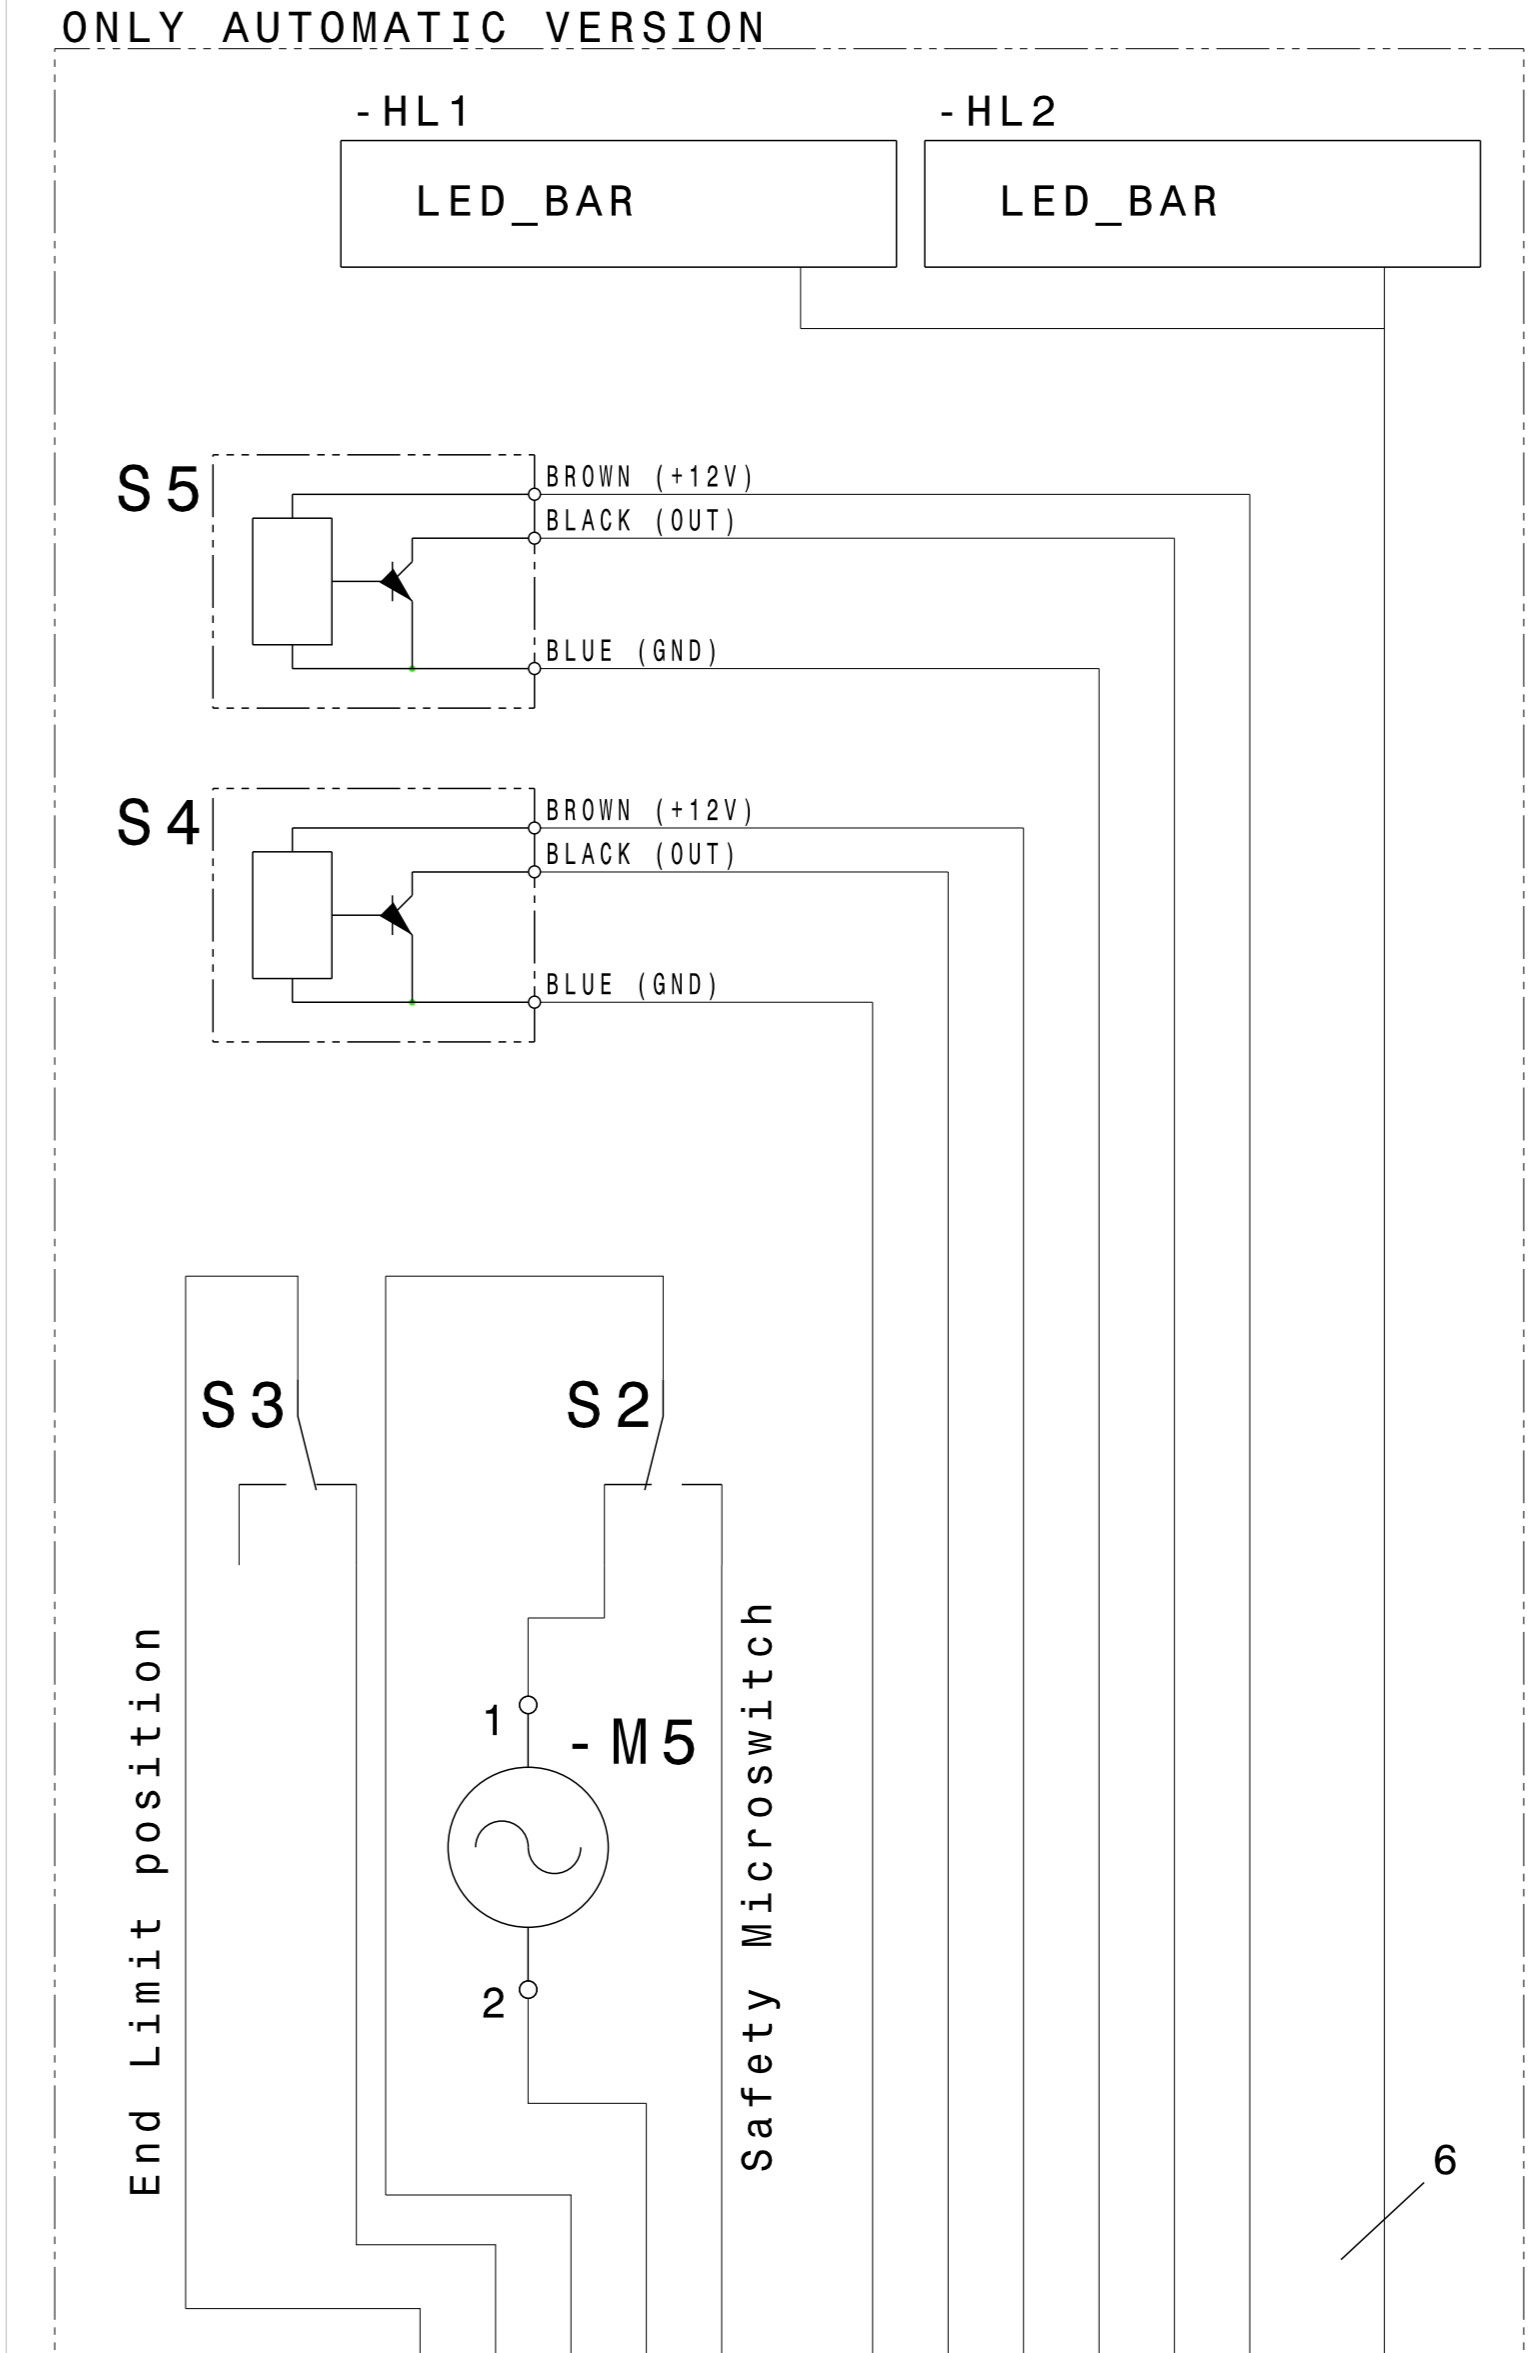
ONLY AUTOMATIC VERSION

-HL1

LED_BAR

-HL2

LED_BAR

S5

BROWN (+12V)

BLACK (OUT)

BLUE (GND)

S4

BROWN (+12V)

BLACK (OUT)

BLUE (GND)

S3

S2

End Limit position

1

-M5

2

Safety Microswitch

6